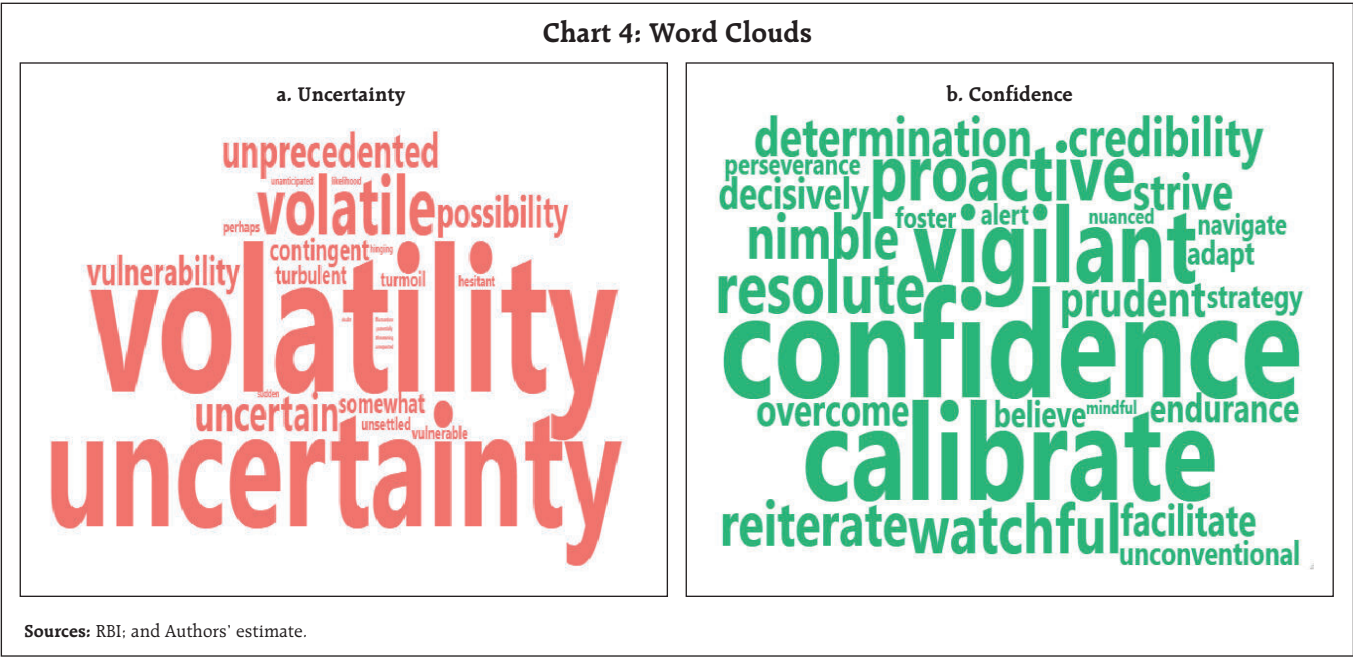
Chart 4: Word Clouds

a. Uncertainty

unprecedented
unanticipated likelihood
volatile possibility
perhaps
contingent hinging
vulnerability turbulent turmoil hesitant
volatility
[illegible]
sudden
uncertain somewhat
unsettled vulnerable
uncertainty

b. Confidence

determination credibility
perseverance
proactive
decisively strive
foster alert nuanced navigate
nimble vigilant adapt
resolute prudent strategy
confidence
overcome believe mindful endurance
calibrate
reiterate watchful facilitate
unconventional

Sources: RBI; and Authors' estimate.